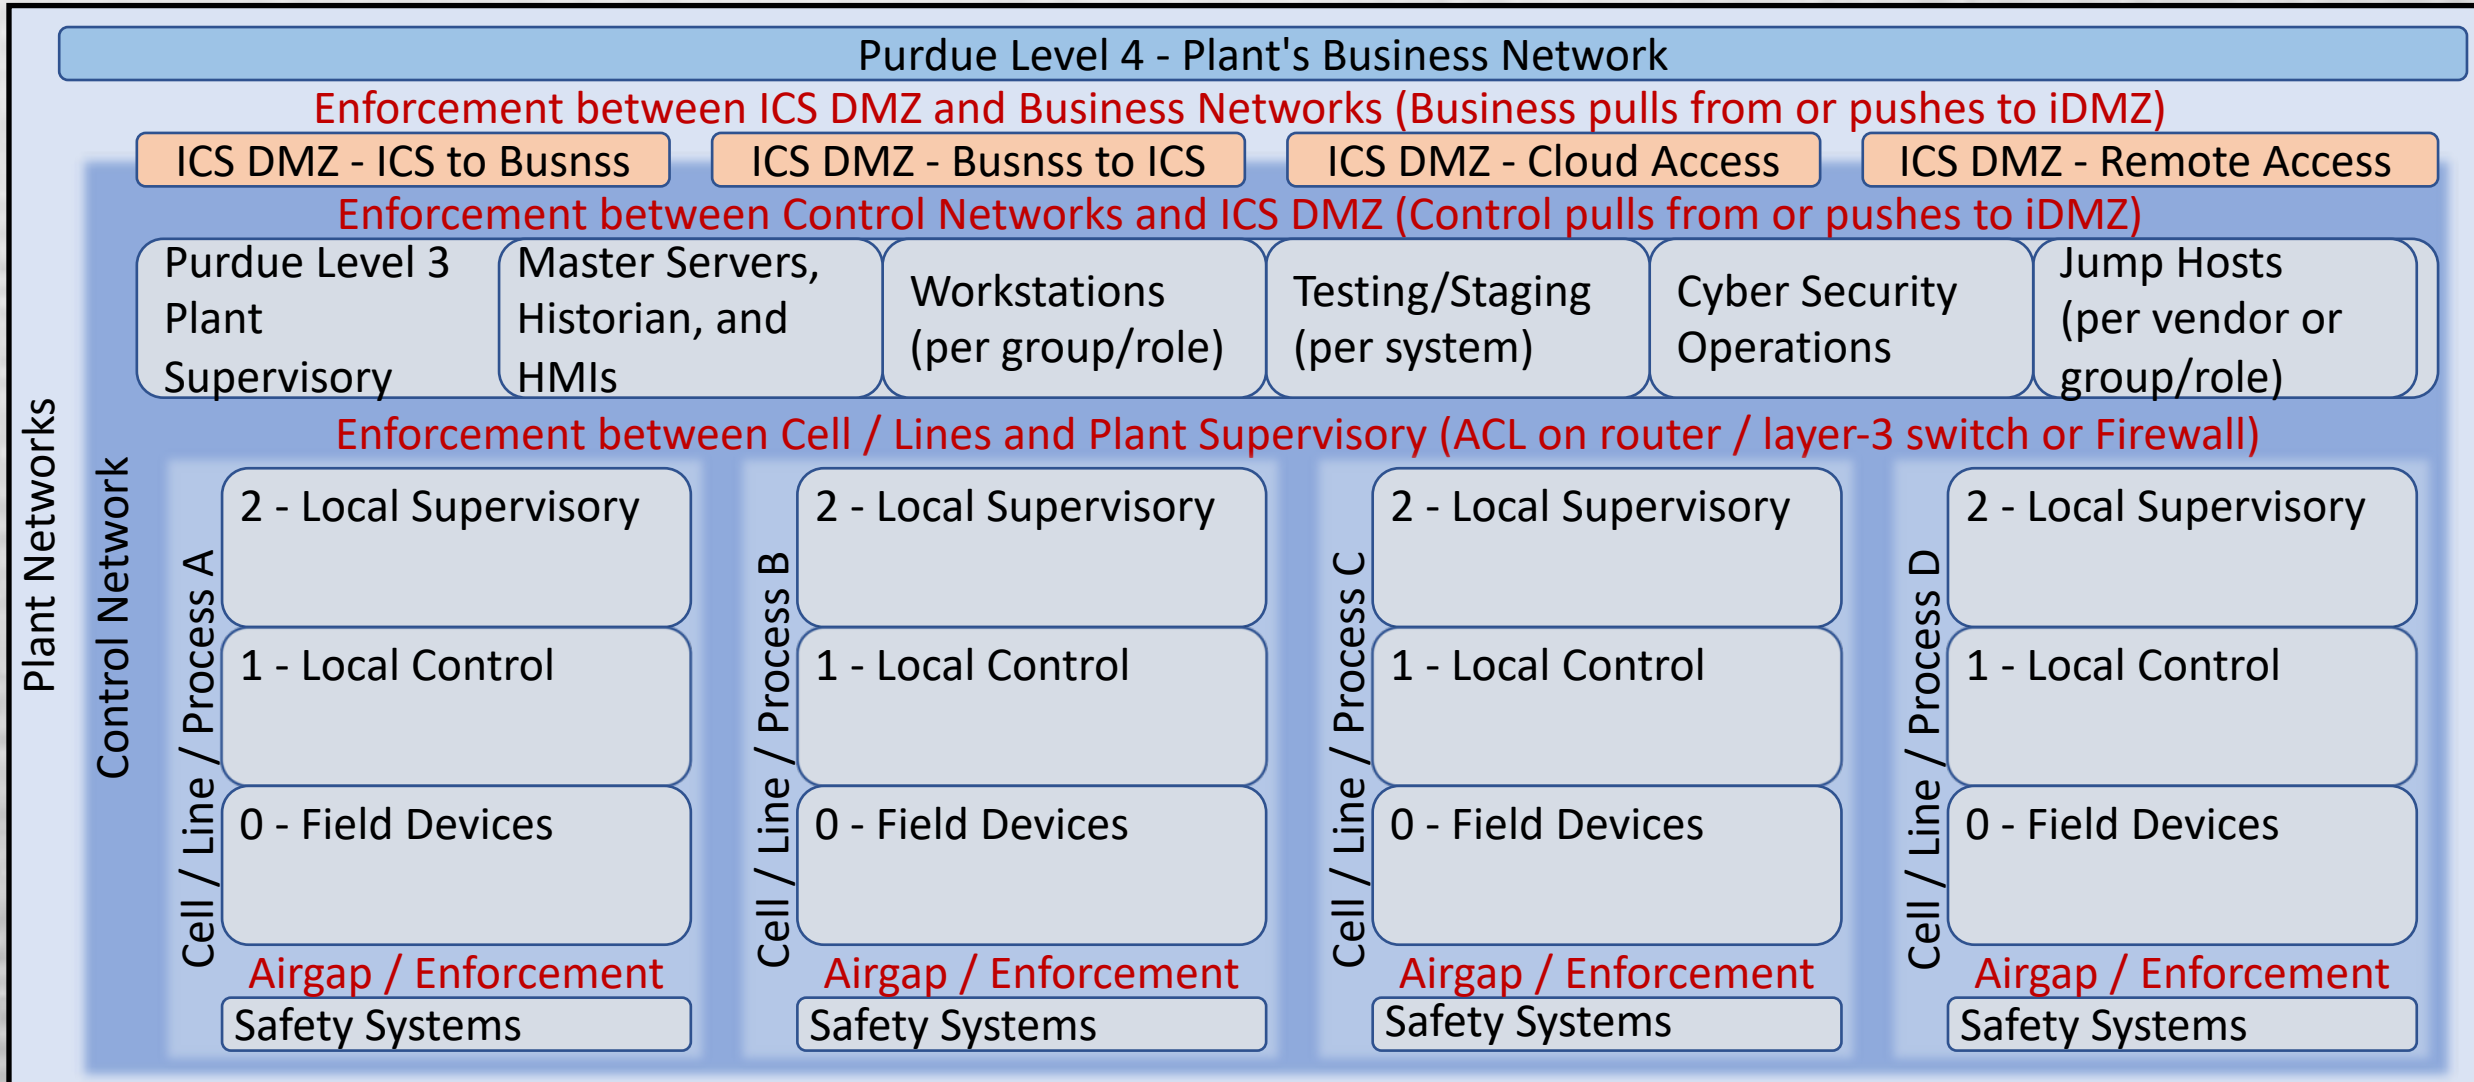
Purdue Level 4 - Plant's Business Network

Enforcement between ICS DMZ and Business Networks (Business pulls from or pushes to iDMZ)

ICS DMZ - ICS to Busnss

ICS DMZ - Busnss to ICS

ICS DMZ - Cloud Access

ICS DMZ - Remote Access

Enforcement between Control Networks and ICS DMZ (Control pulls from or pushes to iDMZ)

Purdue Level 3 Plant Supervisory

Master Servers, Historian, and HMIs

Workstations (per group/role)

Testing/Staging (per system)

Cyber Security Operations

Jump Hosts (per vendor or group/role)

Plant Networks

Control Network

Enforcement between Cell / Lines and Plant Supervisory (ACL on router / layer-3 switch or Firewall)

Cell / Line / Process A

2 - Local Supervisory

1 - Local Control

0 - Field Devices

Airgap / Enforcement

Safety Systems

Cell / Line / Process B

2 - Local Supervisory

1 - Local Control

0 - Field Devices

Airgap / Enforcement

Safety Systems

Cell / Line / Process C

2 - Local Supervisory

1 - Local Control

0 - Field Devices

Airgap / Enforcement

Safety Systems

Cell / Line / Process D

2 - Local Supervisory

1 - Local Control

0 - Field Devices

Airgap / Enforcement

Safety Systems